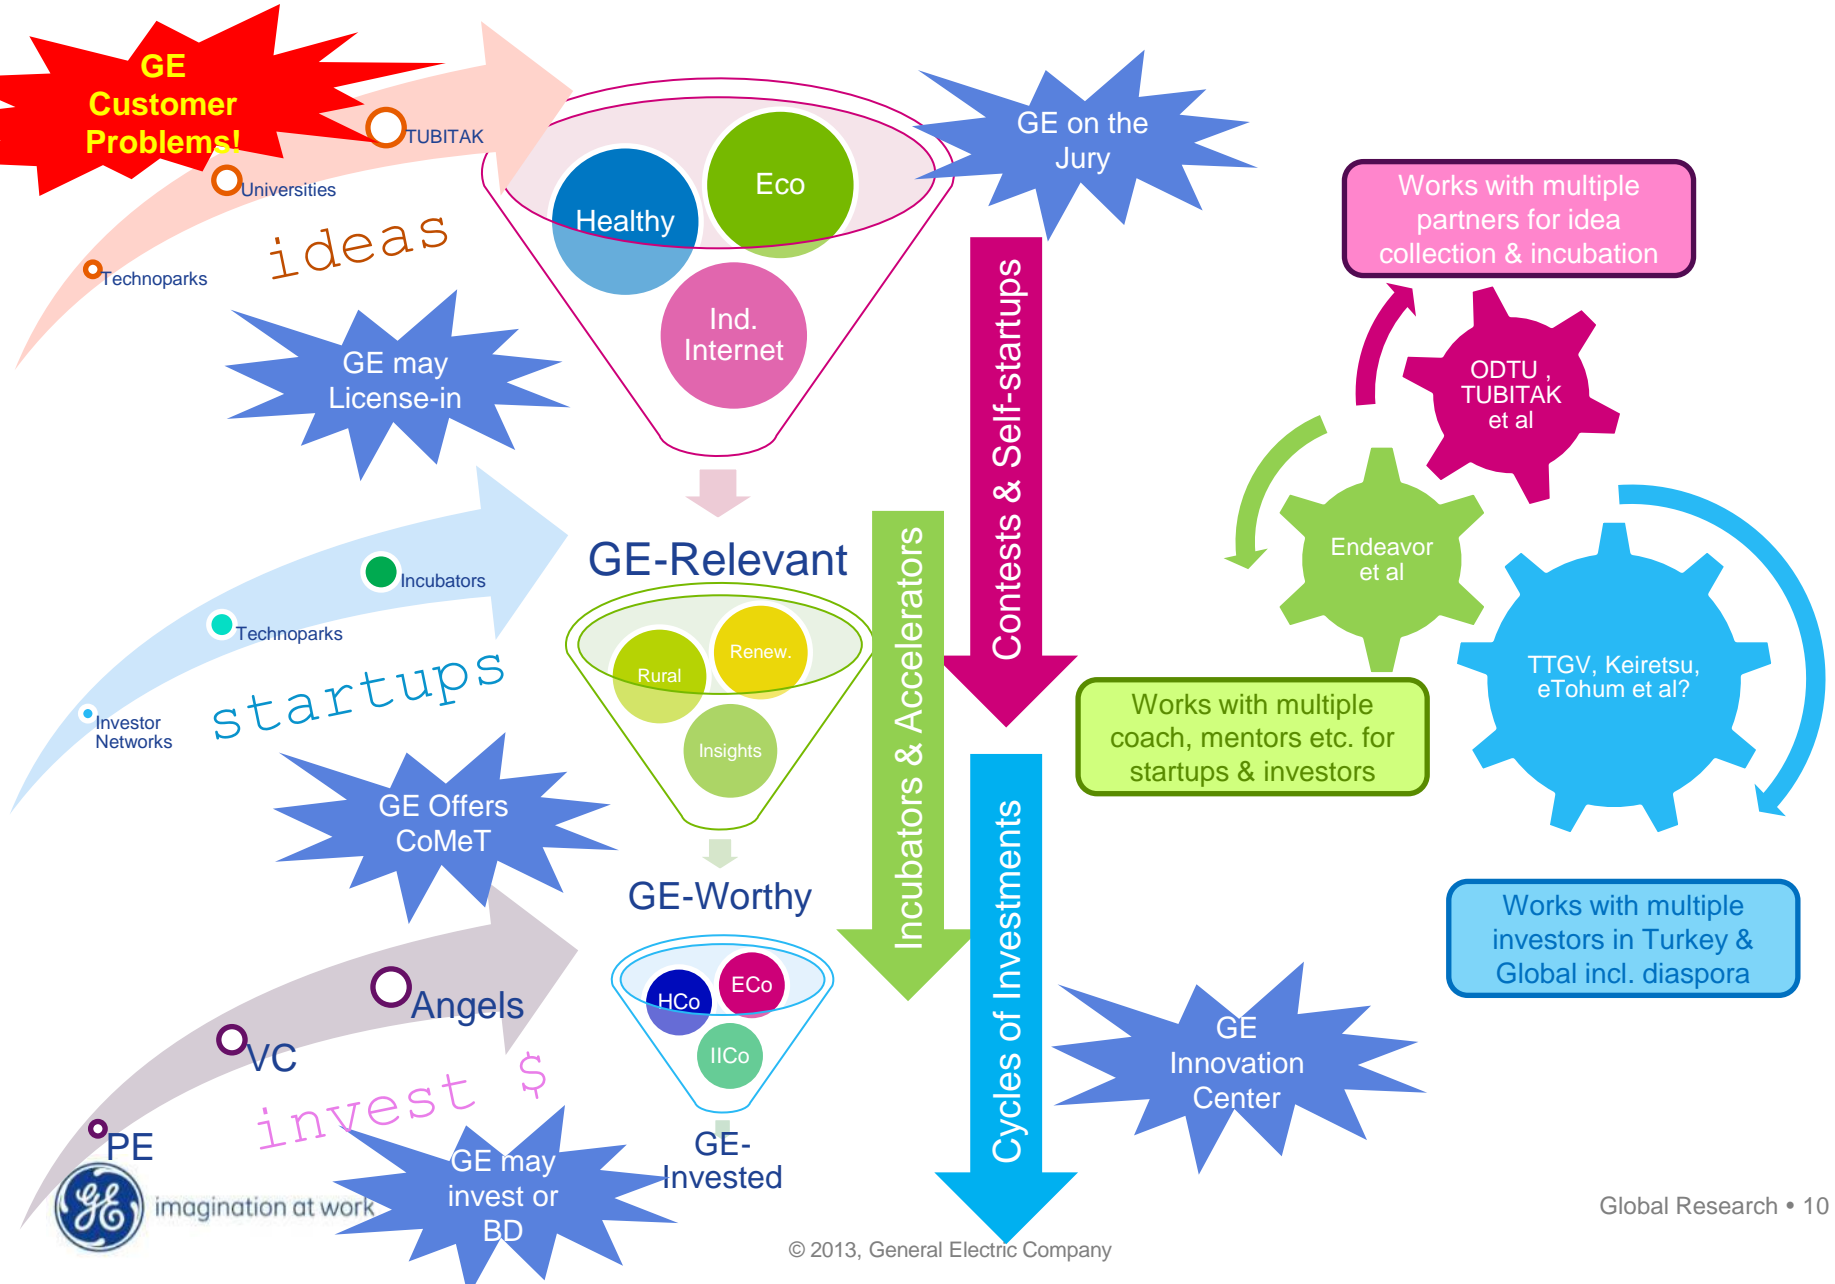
GE Customer Problems!

TUBITAK

Universities

Technoparks

ideas

Healthy

Eco

Ind. Internet

GE on the Jury

Works with multiple partners for idea collection & incubation

GE may License-in

ODTU , TUBITAK et al

Endeavor et al

TTGV, Keiretsu, eTohum et al?

GE-Relevant

Incubators

Technoparks

Investor Networks

startups

Rural

Renew.

Insights

Contests & Self-startups

Incubators & Accelerators

Works with multiple coach, mentors etc. for startups & investors

GE Offers CoMeT

GE-Worthy

Angels

VC

PE

invest $

HCo

ECo

IICo

GE-Invested

GE may invest or BD

Cycles of Investments

GE Innovation Center

Works with multiple investors in Turkey & Global incl. diaspora

imagination at work

© 2013, General Electric Company

Global Research • 10